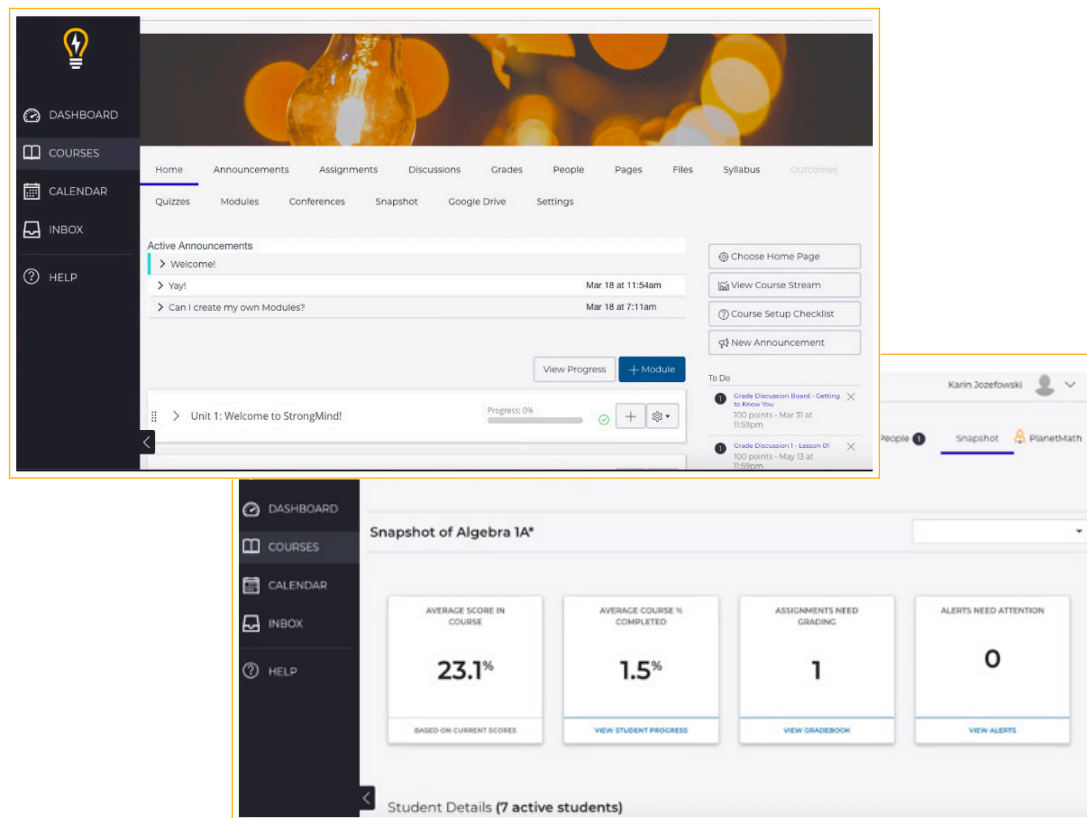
DASHBOARD
COURSES
CALENDAR
INBOX
HELP

Home Announcements Assignments Discussions Grades People Pages Files Syllabus Outcomes
Quizzes Modules Conferences Snapshot Google Drive Settings

Active Announcements
> Welcome!
> Yay! Mar 18 at 11:54am
> Can I create my own Modules? Mar 18 at 7:11am

Choose Home Page
View Course Stream
Course Setup Checklist
New Announcement

View Progress
+ Module

> Unit 1: Welcome to StrongMind!
Progress: 0%

To Do
Grade Discussion Board - Getting to Know You
100 points - Mar 31 at 11:59pm
Grade Discussion 1 - Lesson 01
100 points - May 13 at 11:59pm

Karin Jozefowski

People 1 Snapshot PlanetMath

DASHBOARD
COURSES
CALENDAR
INBOX
HELP

Snapshot of Algebra 1A*

| AVERAGE SCORE IN COURSE | AVERAGE COURSE % COMPLETED | ASSIGNMENTS NEED GRADING | ALERTS NEED ATTENTION |
|---|---|---|---|
| 23.1% | 1.5% | 1 | 0 |
| BASED ON CURRENT SCORES | VIEW STUDENT PROGRESS | VIEW GRADEBOOK | VIEW ALERTS |

Student Details (7 active students)